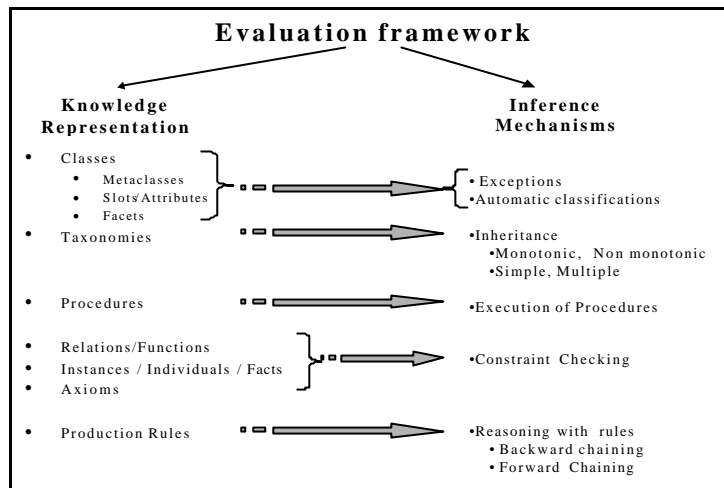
Evaluation framework

Knowledge Representation

• Classes
  • Metaclasses
  • Slots/Attributes
  • Facets
• Taxonomies

• Procedures

• Relations/Functions
• Instances / Individuals / Facts
• Axioms

• Production Rules

Inference Mechanisms

• Exceptions
•Automatic classifications

•Inheritance
  •Monotonic, Non monotonic
  •Simple, Multiple

•Execution of Procedures

•Constraint Checking

•Reasoning with rules
  • Backward chaining
  • Forward Chaining